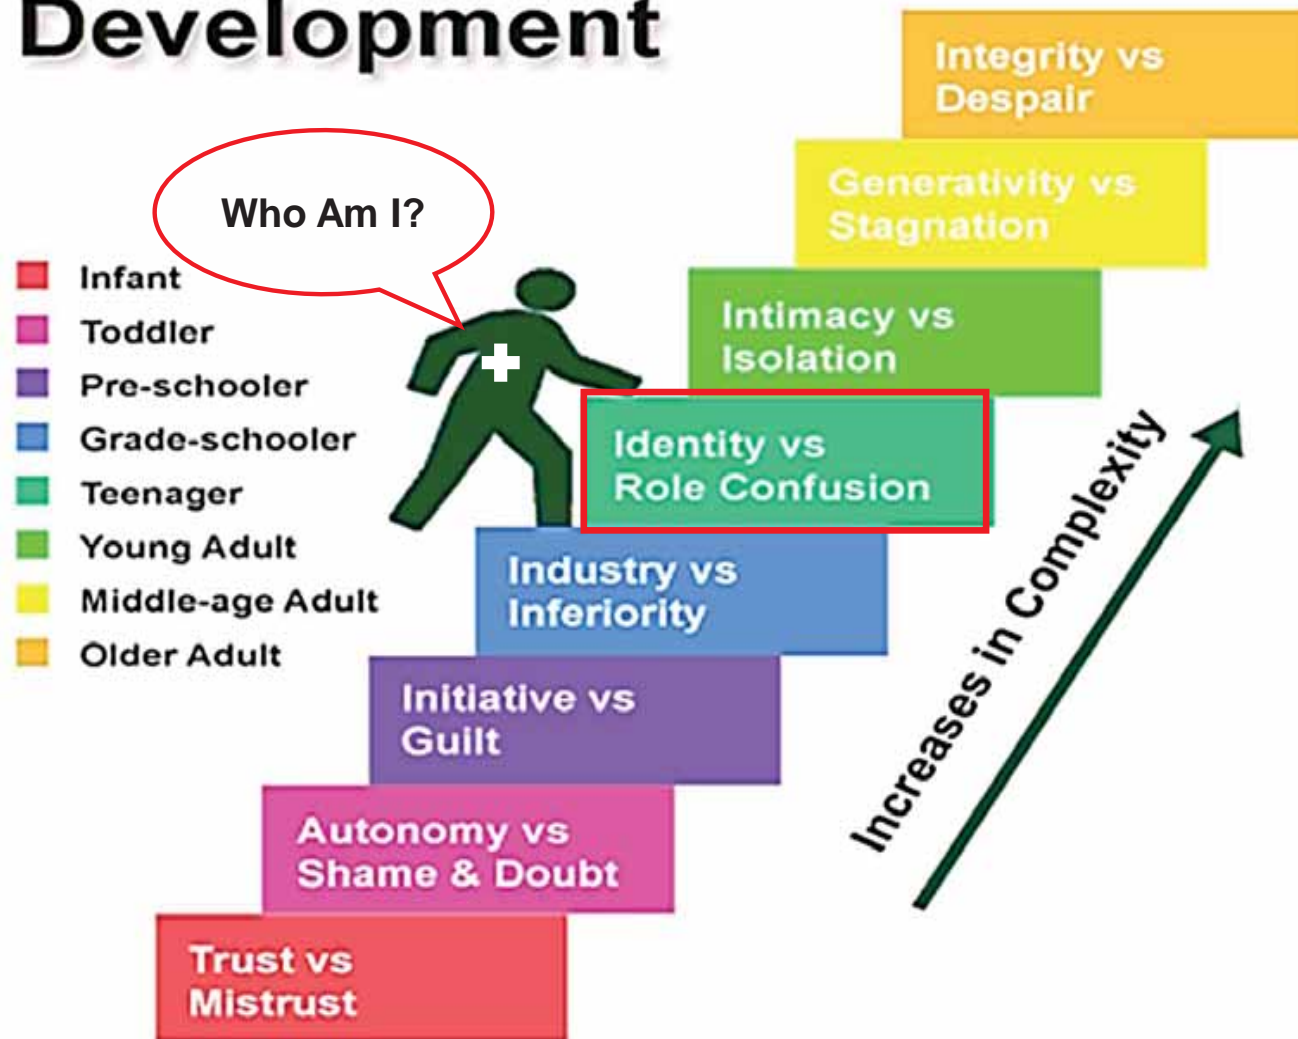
Development

Who Am I?

Infant
Toddler
Pre-schooler
Grade-schooler
Teenager
Young Adult
Middle-age Adult
Older Adult

Integrity vs Despair

Generativity vs Stagnation

Intimacy vs Isolation

Identity vs Role Confusion

Industry vs Inferiority

Initiative vs Guilt

Autonomy vs Shame & Doubt

Trust vs Mistrust

Increases in Complexity